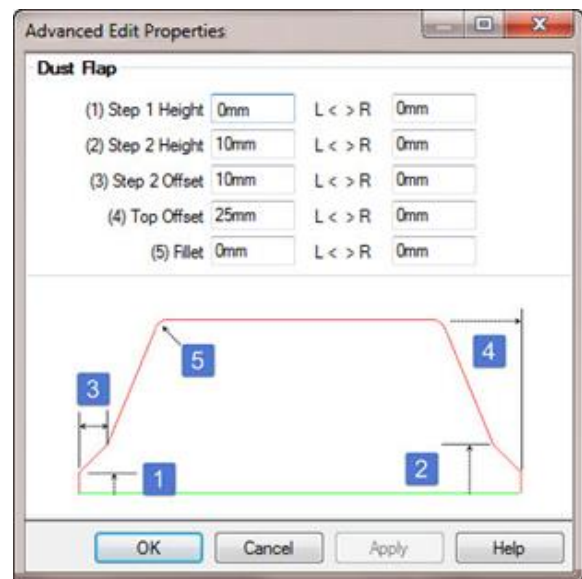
Advanced Edit Properties

Dust Flap

(1) Step 1 Height 0mm L < > R 0mm

(2) Step 2 Height 10mm L < > R 0mm

(3) Step 2 Offset 10mm L < > R 0mm

(4) Top Offset 25mm L < > R 0mm

(5) Fillet 0mm L < > R 0mm

5

4

3

1

2

OK Cancel Apply Help